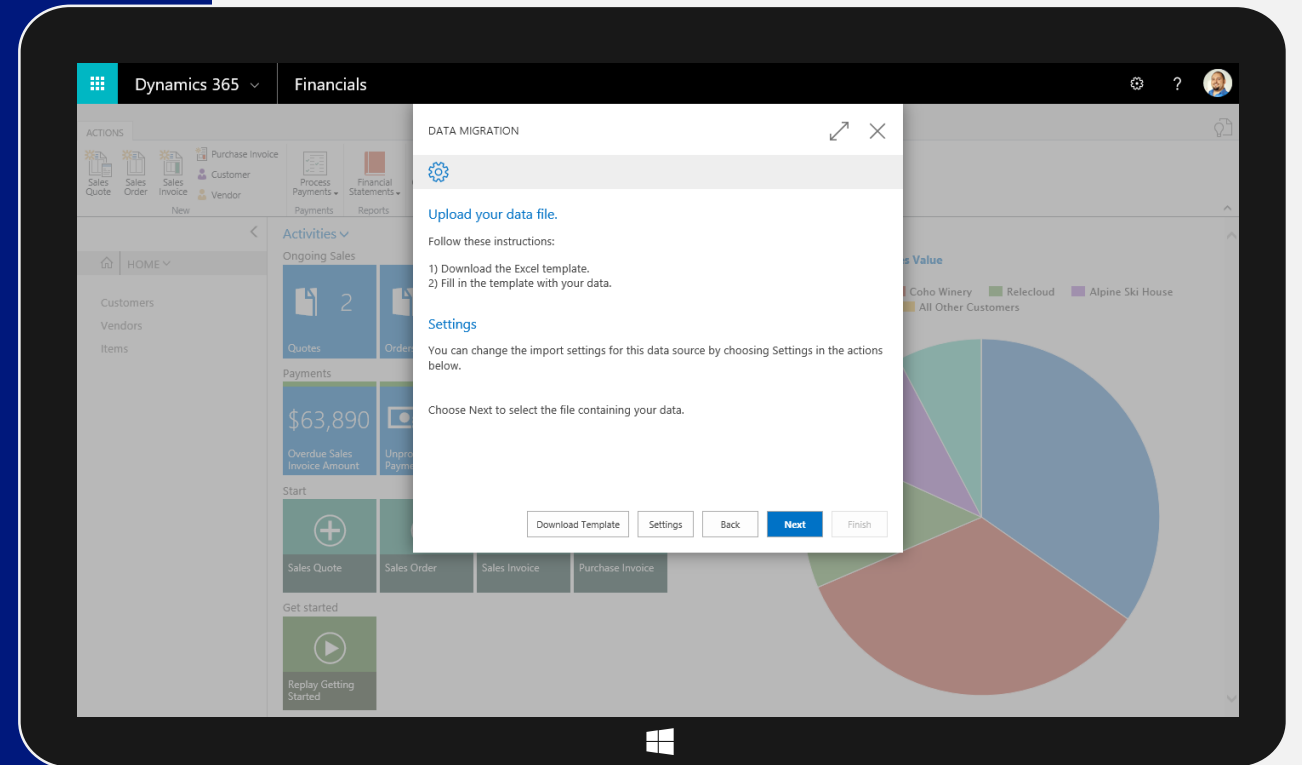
Dynamics 365 Financials

ACTIONS

Sales Quote Sales Order Sales Invoice Purchase Invoice Customer Vendor New

Process Payments Payments

Financial Statements Reports

HOME

Customers
Vendors
Items

Activities

Ongoing Sales

2 Quotes Orde

Payments

$63,890 Overdue Sales Invoice Amount

Unpro Payme

Start

Sales Quote Sales Order Sales Invoice Purchase Invoice

Get started

Replay Getting Started

s Value

Coho Winery Relecloud Alpine Ski House All Other Customers

DATA MIGRATION

Upload your data file.

Follow these instructions:

1) Download the Excel template.
2) Fill in the template with your data.

Settings

You can change the import settings for this data source by choosing Settings in the actions below.

Choose Next to select the file containing your data.

Download Template | Settings | Back | Next | Finish